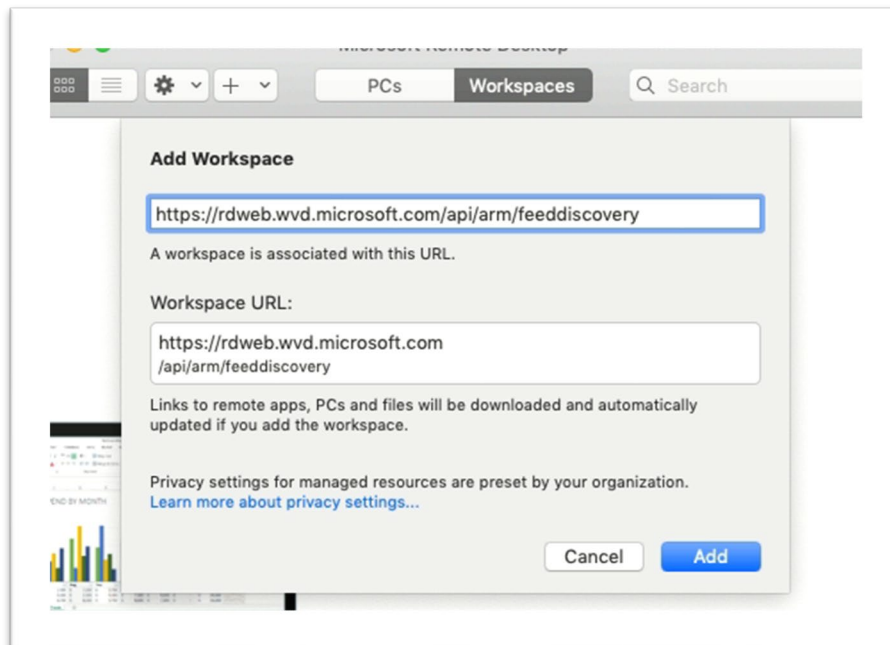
Microsoft Remote Desktop

PCs
Workspaces
Search

Add Workspace

https://rdweb.wvd.microsoft.com/api/arm/feeddiscovery

A workspace is associated with this URL.

Workspace URL:

https://rdweb.wvd.microsoft.com
/api/arm/feeddiscovery

Links to remote apps, PCs and files will be downloaded and automatically updated if you add the workspace.

Privacy settings for managed resources are preset by your organization.
Learn more about privacy settings...

END BY MONTH

Cancel
Add